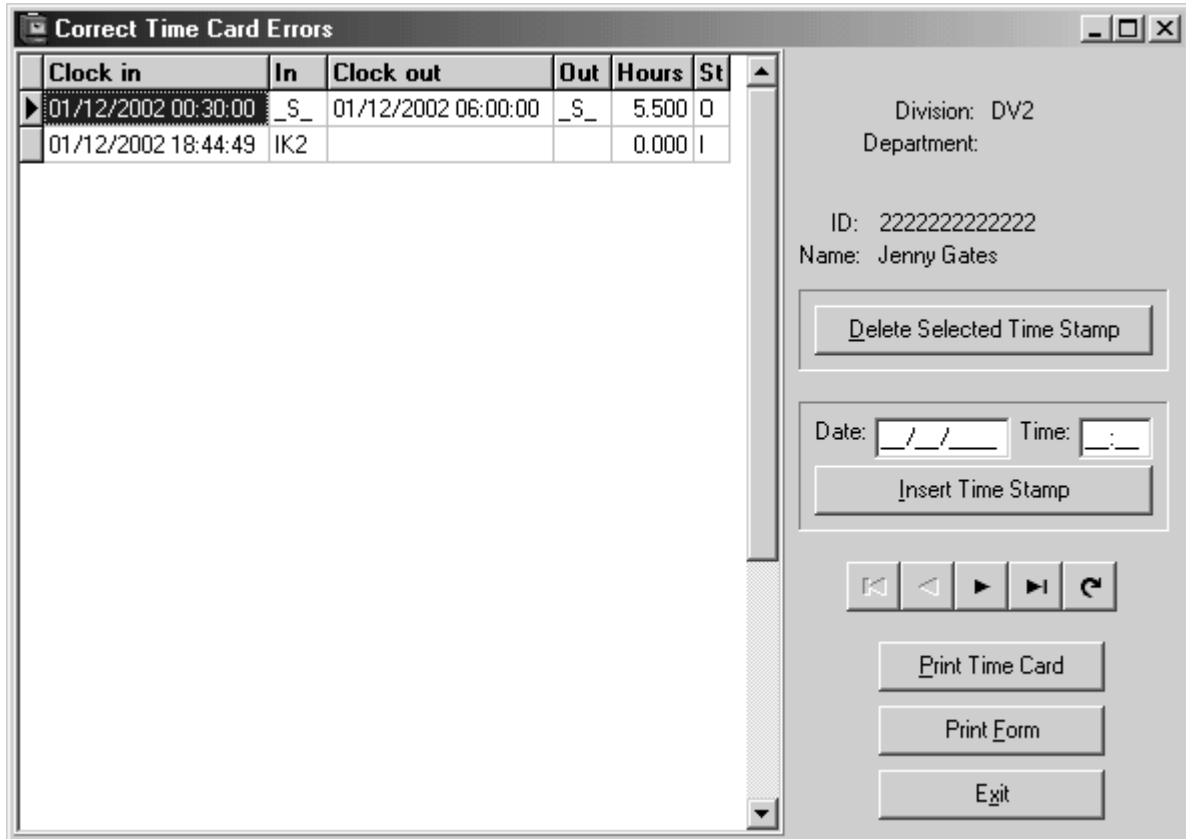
Correct Time Card Errors

| Clock in | In | Clock out | Out | Hours | St |
|---|---|---|---|---|---|
| 01/12/2002 00:30:00 | _S_ | 01/12/2002 06:00:00 | _S_ | 5.500 | O |
| 01/12/2002 18:44:49 | IK2 | | | 0.000 | I |

Division: DV2
Department:

ID: 2222222222222
Name: Jenny Gates

Delete Selected Time Stamp

Date: __/__/____ Time: __:__

Insert Time Stamp

Print Time Card

Print Form

Exit